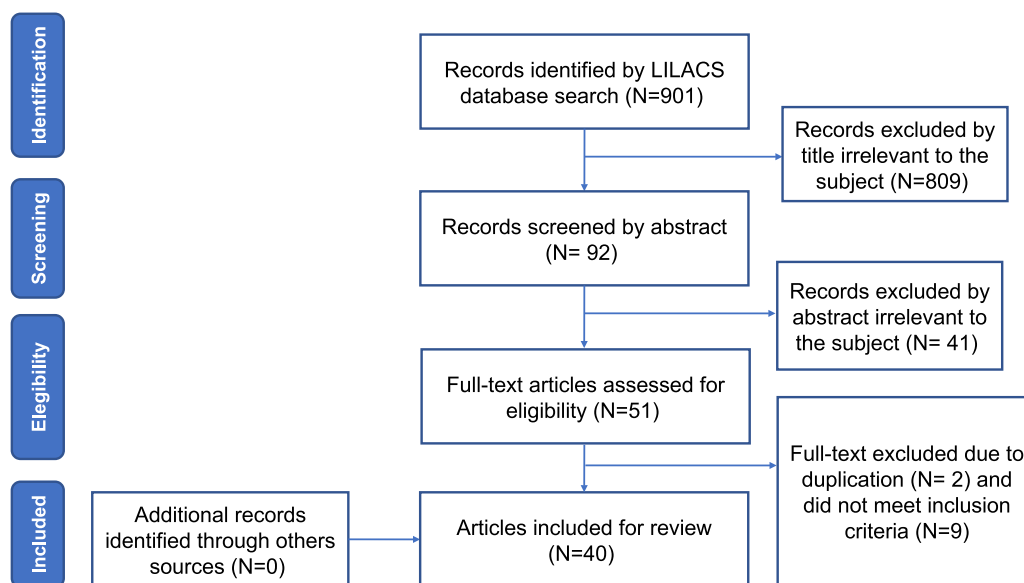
Identification

Screening

Elegibility

Included

Records identified by LILACS database search (N=901)

Records excluded by title irrelevant to the subject (N=809)

Records screened by abstract (N= 92)

Records excluded by abstract irrelevant to the subject (N= 41)

Full-text articles assessed for eligibility (N=51)

Full-text excluded due to duplication (N= 2) and did not meet inclusion criteria (N=9)

Additional records identified through others sources (N=0)

Articles included for review (N=40)